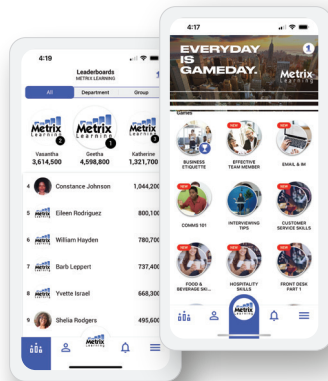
4:19

Leaderboards
METRIX LEARNING

All | Department | Group

Metrix Learning 2
Vasantha
3,614,500

Metrix Learning 1
Geetha
4,598,800

Metrix Learning
Katherine
1,321,700

4 Constance Johnson 1,044,200

5 Metrix Eileen Rodriguez 800,10

6 Metrix William Hayden 780,70

7 Metrix Barb Leppert 737,40

8 Metrix Yvette Israel 668,30

9 Shelia Rodgers 495,60

Metrix Learning

4:17

EVERYDAY IS GAMEDAY.
Metrix Learning

Games

BUSINESS ETIQUETTE

NEW
EFFECTIVE TEAM MEMBER

NEW
EMAIL & IM

COMMS 101

NEW
INTERVIEWING TIPS

NEW
CUSTOMER SERVICE SKILLS

NEW
FOOD & BEVERAGE SKIL...

NEW
HOSPITALITY SKILLS

NEW
FRONT DESK PART 1

Metrix Learning